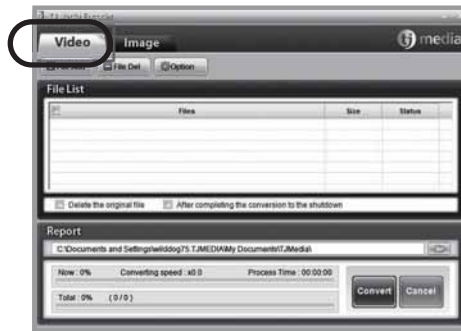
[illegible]

Video

Image

media

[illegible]

File Del

Option

File List

| Files | Size | Status |
|---|---|---|

Delete the original file

After completing the conversion to the shutdown

Report

C:\Documents and Settings\wilddog75.TJMEDIA\My Documents\TJMedia\

Now : 0%

Converting speed : x0.0

Process Time : 00:00:00

Total : 0%

( 0 / 0 )

Convert

Cancel